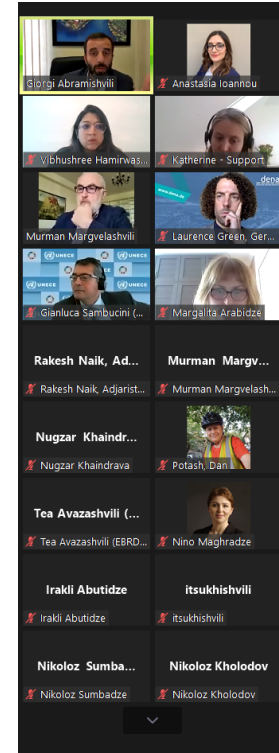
Giorgi Abramishvili

Anastasia Ioannou

Vibhushree Hamirwas...

Katherine - Support

Murman Margvelashvili

dena

Laurence Green, Ger...

UNECE

Gianluca Sambucini (...

Margalita Arabidze

Rakesh Naik, Ad...

Rakesh Naik, Adjarist...

Murman Margv...

Murman Margvelash...

Nugzar Khaindr...

Nugzar Khaindrava

Potash, Dan

Tea Avazashvili (...

Tea Avazashvili (EBRD...

Nino Maghradze

Irakli Abutidze

Irakli Abutidze

itsukhishvili

itsukhishvili

Nikoloz Sumba...

Nikoloz Sumbadze

Nikoloz Kholodov

Nikoloz Kholodov